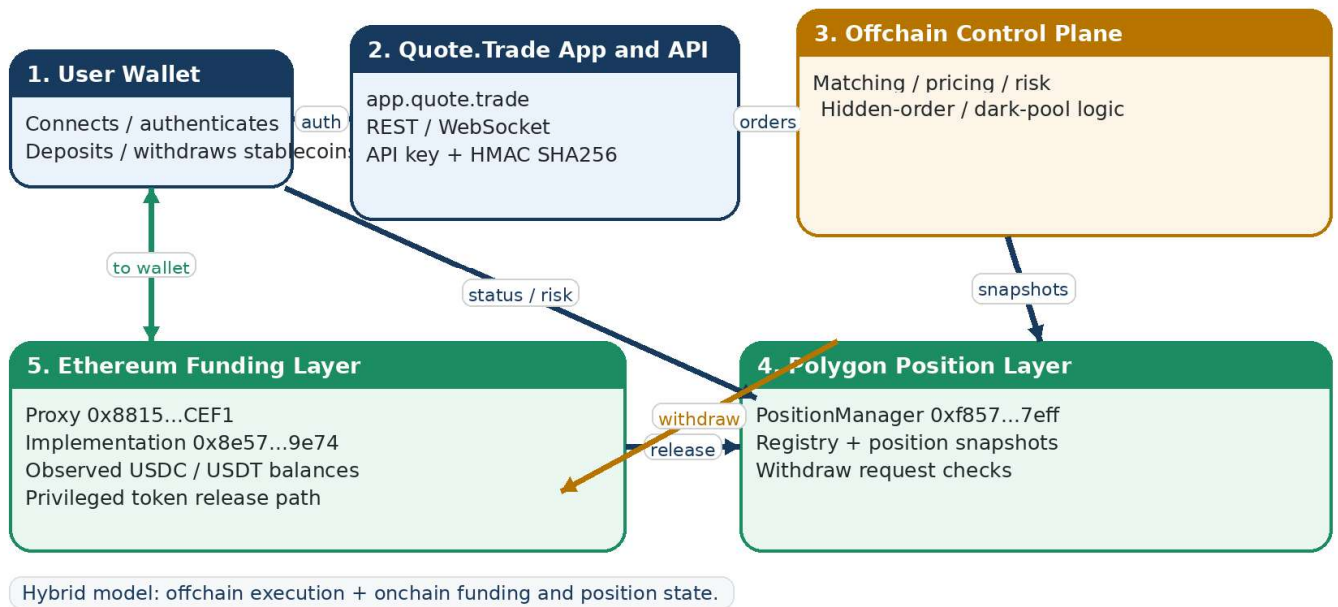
1. User Wallet

Connects / authenticates
Deposits / withdraws stablecoins

auth

2. Quote.Trade App and API

app.quote.trade
REST / WebSocket
API key + HMAC SHA256

orders

3. Offchain Control Plane

Matching / pricing / risk
Hidden-order / dark-pool logic

to wallet

status / risk

snapshots

5. Ethereum Funding Layer

Proxy 0x8815...CEF1
Implementation 0x8e57...9e74
Observed USDC / USDT balances
Privileged token release path

withdraw

release

4. Polygon Position Layer

PositionManager 0xf857...7eff
Registry + position snapshots
Withdraw request checks

Hybrid model: offchain execution + onchain funding and position state.